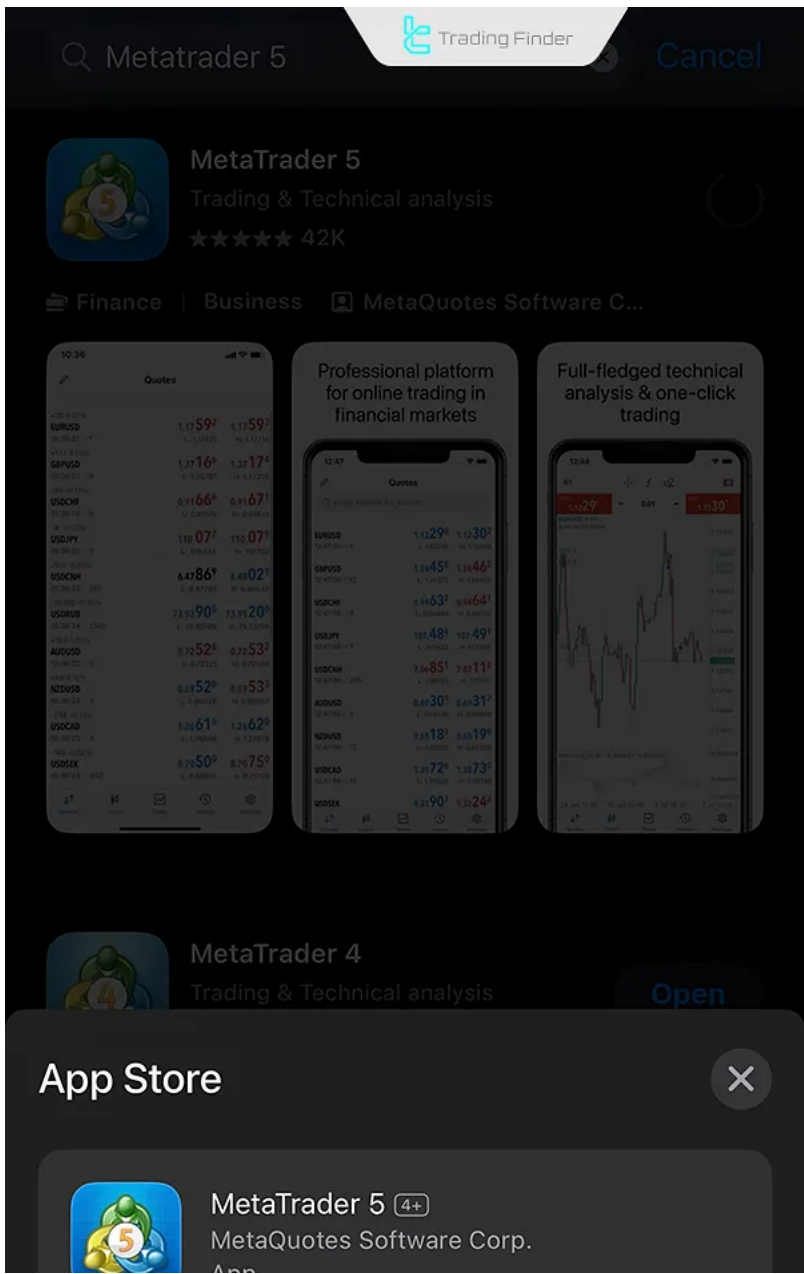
Trading Finder

Metatrader 5

Cancel

MetaTrader 5
Trading & Technical analysis
★★★★★ 42K

Finance | Business | MetaQuotes Software C...

10:36
Quotes

Professional platform for online trading in financial markets

Full-fledged technical analysis & one-click trading

MetaTrader 4
Trading & Technical analysis
Open

App Store

MetaTrader 5 4+
MetaQuotes Software Corp.
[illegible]